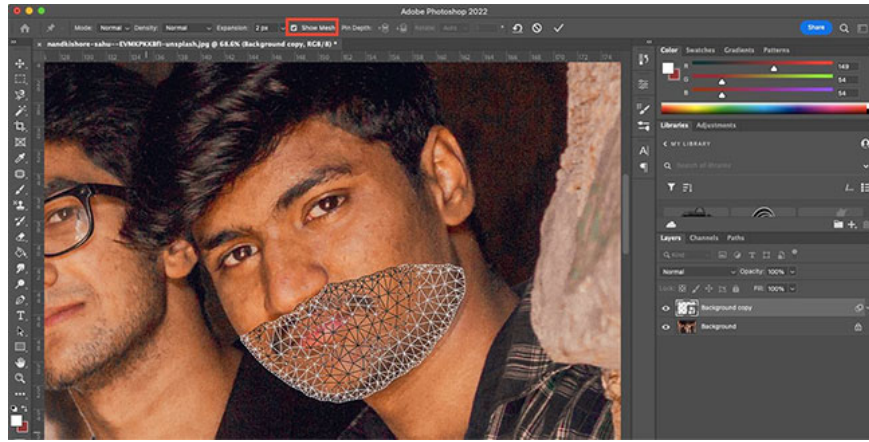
Adobe Photoshop 2022

Mode: Normal Density: Normal Expansion: 2 px Show Mesh Pin Depth: Rotate: Auto

Share

nandkishore-sahu--EVMKPKKBfI-unsplash.jpg @ 68.6% (Background copy, RGB/8) *

Color Swatches Gradients Patterns

R 149
G 54
B 54

Libraries Adjustments

MY LIBRARY

Search all libraries

Layers Channels Paths

Kind

Normal Opacity: 100%

Lock: Fill: 100%

Background copy

Background